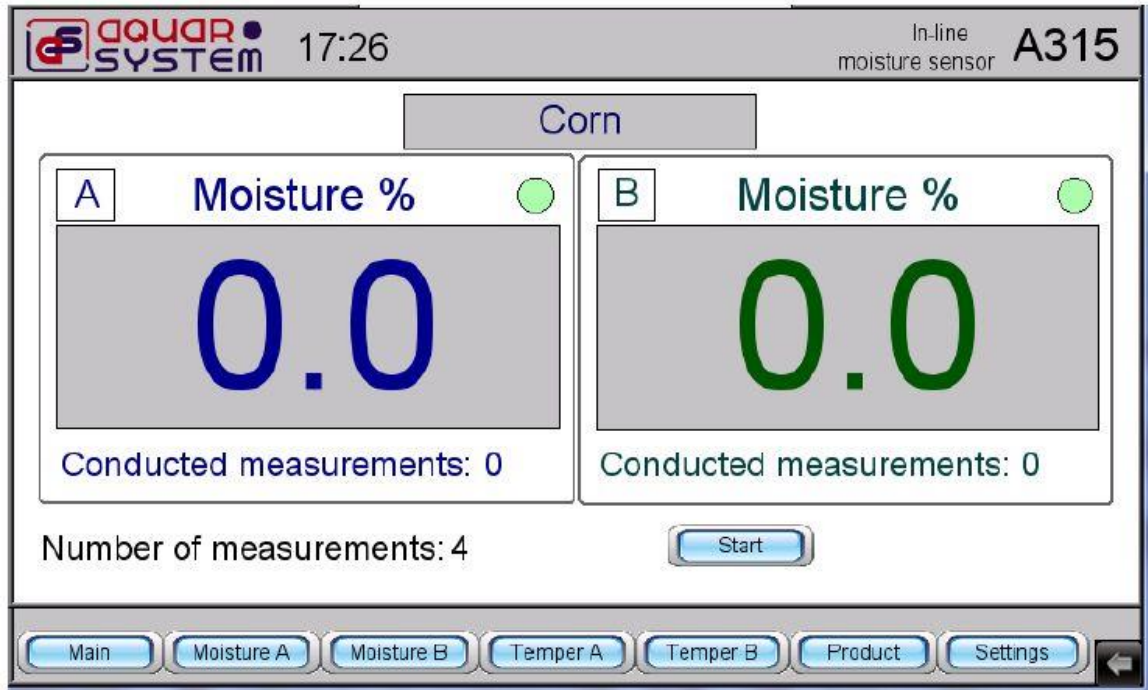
AQUAR SYSTEM 17:26

In-line moisture sensor A315

Corn

A Moisture %

0.0

Conducted measurements: 0

B Moisture %

0.0

Conducted measurements: 0

Number of measurements: 4

Start

Main Moisture A Moisture B Temper A Temper B Product Settings